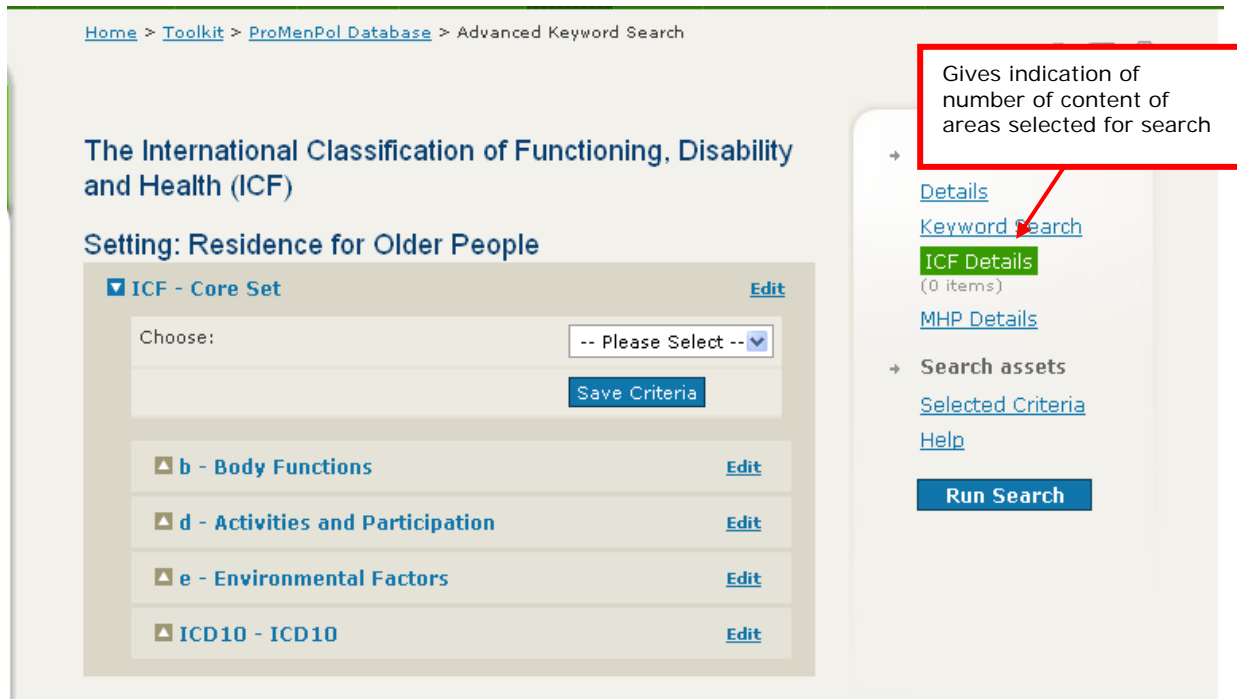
Home > Toolkit > ProMenPol Database > Advanced Keyword Search

The International Classification of Functioning, Disability and Health (ICF)

Setting: Residence for Older People

ICF - Core Set Edit

Choose: -- Please Select --

Save Criteria

b - Body Functions Edit

d - Activities and Participation Edit

e - Environmental Factors Edit

ICD10 - ICD10 Edit

Gives indication of number of content of areas selected for search

Details

Keyword Search

ICF Details

(0 items)

MHP Details

Search assets

Selected Criteria

Help

Run Search